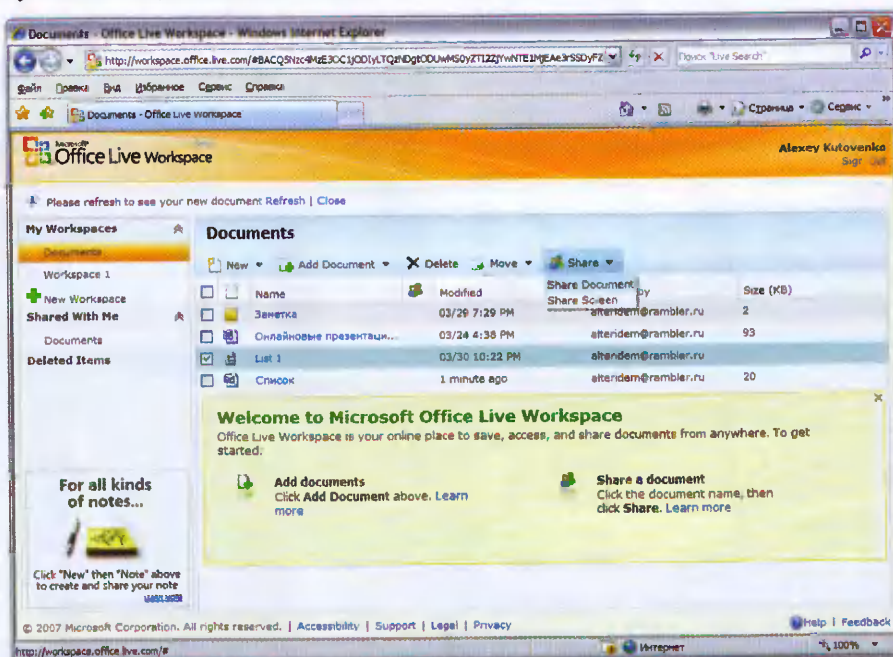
Documents - Office Live Workspace - Windows Internet Explorer

http://workspace.office.live.com/#BACQ5Nzc4MzE3OC1jODIyLTQzNDgtODUwMS0yZT1ZZjYwNTE1MjEAe3rSSDyFZ

Поиск "Live Search"

Файл Правка Вид Избранное Сервис Справка

Documents - Office Live Workspace

Страница • Сервис •

Office Live Workspace

Alexey Kutovenko
Sign Out

Please refresh to see your new document Refresh | Close

My Workspaces

Documents

Workspace 1

New Workspace

Shared With Me

Documents

Deleted Items

Documents

New • Add Document • Delete Move • Share •

Share Document
Share Screen

| | | Name | | Modified | By | Size (KB) |
|---|---|---|---|---|---|---|
| ☐ | | Заметка | | 03/29 7:29 PM | alteridem@rambler.ru | 2 |
| ☐ | | Онлайновые презентаци... | | 03/24 4:38 PM | alteridem@rambler.ru | 93 |
| ☑ | | List 1 | | 03/30 10:22 PM | alteridem@rambler.ru | |
| ☐ | | Список | | 1 minute ago | alteridem@rambler.ru | 20 |

Welcome to Microsoft Office Live Workspace

Office Live Workspace is your online place to save, access, and share documents from anywhere. To get started:

Add documents
Click Add Document above. Learn more

Share a document
Click the document name, then click Share. Learn more

For all kinds of notes...

Click "New" then "Note" above to create and share your note
Learn more

© 2007 Microsoft Corporation. All rights reserved. | Accessibility | Support | Legal | Privacy

Help | Feedback

http://workspace.office.live.com/#

Интернет

100%